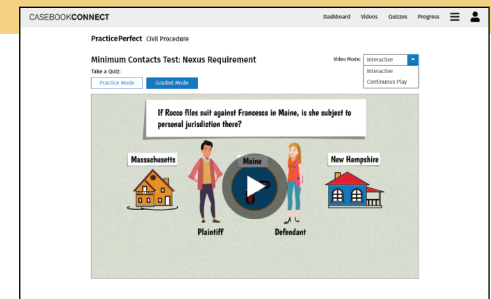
CASEBOOKCONNECT

Dashboard Videos Quizzes Progress

PracticePerfect Civil Procedure

Minimum Contacts Test: Nexus Requirement

Video Mode: Interactive

Interactive

Continuous Play

Take a Quiz:

Practice Mode

Graded Mode

If Rocco files suit against Francesca in Maine, is she subject to personal jurisdiction there?

Massachusetts

Maine

New Hampshire

Plaintiff

Defendant